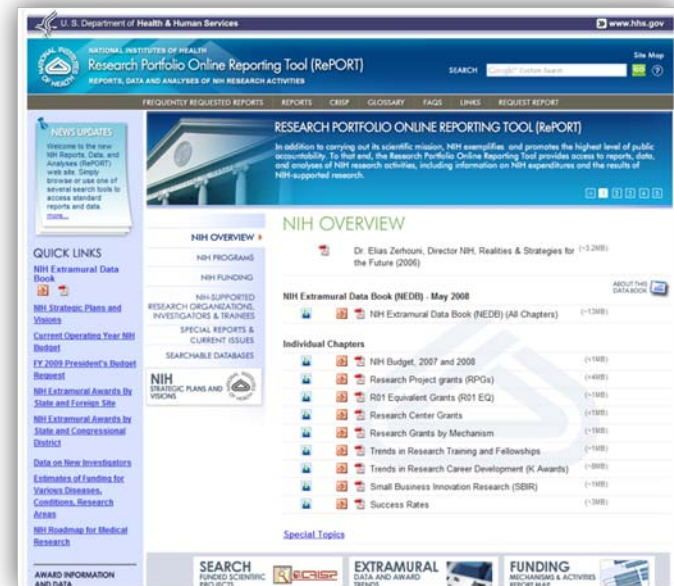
U. S. Department of Health & Human Services

www.hhs.gov

NATIONAL INSTITUTES OF HEALTH
Research Portfolio Online Reporting Tool (RePORT)
REPORTS, DATA AND ANALYSES OF NIH RESEARCH ACTIVITIES

Site Map
SEARCH Google™ Custom Search GO ?

FREQUENTLY REQUESTED REPORTS REPORTS CRISP GLOSSARY FAQS LINKS REQUEST REPORT

NEWS UPDATES
Welcome to the new NIH Reports, Data, and Analyses (RePORT) web site. Simply browse or use one of several search tools to access standard reports and data. more...

RESEARCH PORTFOLIO ONLINE REPORTING TOOL (RePORT)
In addition to carrying out its scientific mission, NIH exemplifies and promotes the highest level of public accountability. To that end, the Research Portfolio Online Reporting Tool provides access to reports, data, and analyses of NIH research activities, including information on NIH expenditures and the results of NIH-supported research.

1 2 3 4 5

QUICK LINKS
NIH Extramural Data Book

NIH Strategic Plans and Visions

Current Operating Year NIH Budget

FY 2009 President's Budget Request

NIH Extramural Awards By State and Foreign Site

NIH Extramural Awards by State and Congressional District

Data on New Investigators

Estimates of Funding for Various Diseases, Conditions, Research Areas

NIH Roadmap for Medical Research

AWARD INFORMATION AND DATA

NIH OVERVIEW
NIH PROGRAMS
NIH FUNDING
NIH-SUPPORTED RESEARCH ORGANIZATIONS, INVESTIGATORS & TRAINEES
SPECIAL REPORTS & CURRENT ISSUES
SEARCHABLE DATABASES
NIH STRATEGIC PLANS AND VISIONS

NIH OVERVIEW

Dr. Elias Zerhouni, Director NIH, Realities & Strategies for the Future (2006) (~3.2MB)

ABOUT THIS DATA BOOK

NIH Extramural Data Book (NEDB) - May 2008
NIH Extramural Data Book (NEDB) (All Chapters) (~13MB)

Individual Chapters
NIH Budget, 2007 and 2008 (~1MB)
Research Project grants (RPGs) (~4MB)
R01 Equivalent Grants (R01 EQ) (~1MB)
Research Center Grants (~1MB)
Research Grants by Mechanism (~1MB)
Trends in Research Training and Fellowships (~1MB)
Trends in Research Career Development (K Awards) (~8MB)
Small Business Innovation Research (SBIR) (~1MB)
Success Rates (~3MB)

Special Topics

SEARCH FUNDED SCIENTIFIC PROJECTS
CRISP
EXTRAMURAL DATA AND AWARD TRENDS
FUNDING MECHANISMS & ACTIVITIES REPORT MAP